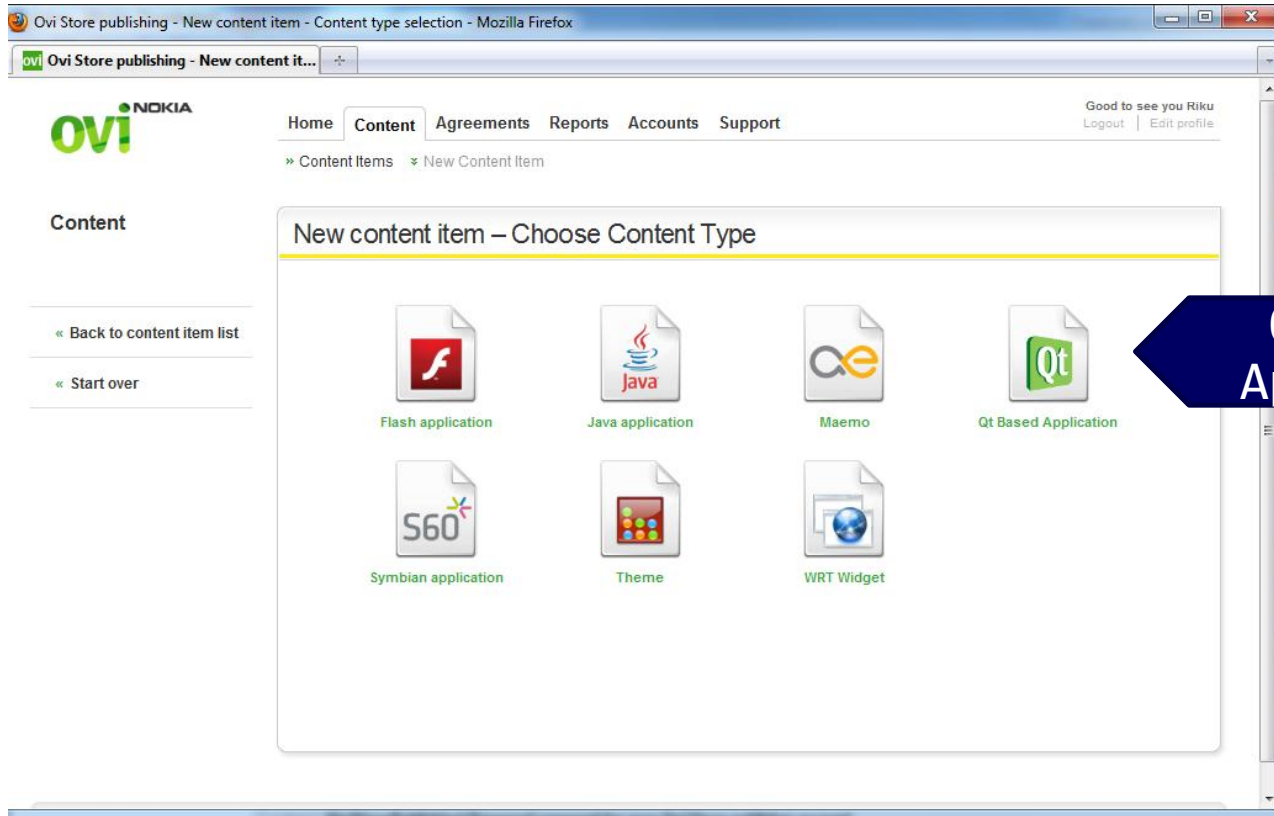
Ovi Store publishing - New content item - Content type selection - Mozilla Firefox

ovi Ovi Store publishing - New content it...

ovi NOKIA

Home Content Agreements Reports Accounts Support

Good to see you Riku
Logout | Edit profile

» Content Items » New Content Item

Content

« Back to content item list

« Start over

New content item – Choose Content Type

Java

Flash application

Java application

Maemo

Qt

Qt Based Application

S60

Symbian application

Theme

WRT Widget

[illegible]
A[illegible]